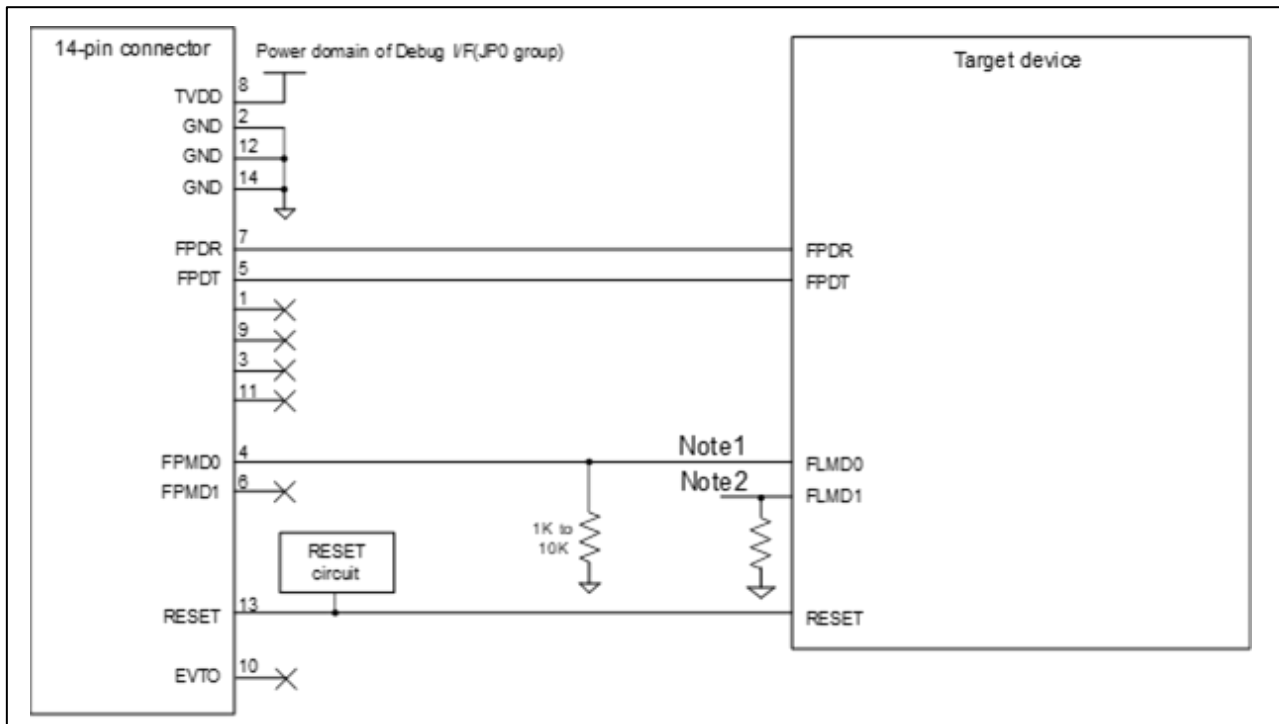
14-pin connector

Power domain of Debug I/F(JP0 group)

Target device

TVDD 8
GND 2
GND 12
GND 14
FPDR 7
FPDT 5
1
9
3
11
FPMD0 4
FPMD1 6
RESET 13
EVTO 10

FPDR
FPDT

Note1
Note2

FLMD0
FLMD1

1K to 10K

RESET circuit

RESET